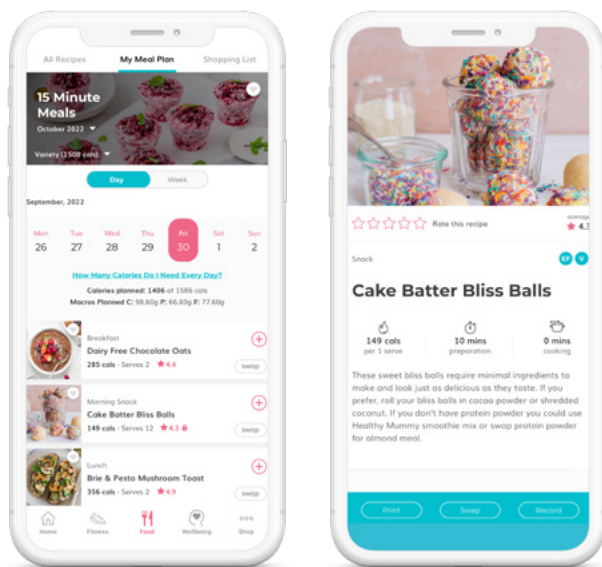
All Recipes
My Meal Plan
Shopping List

15 Minute Meals
October 2022

Variety (1500 cals)

Day
Week

September, 2022

| Mon | Tue | Wed | Thu | Fri | Sat | Sun |
|---|---|---|---|---|---|---|
| 26 | 27 | 28 | 29 | 30 | 1 | 2 |

How Many Calories Do I Need Every Day?
Calories planned: 1406 of 1586 cals
Macros Planned C: 98.60g P: 66.80g F: 77.60g

Breakfast
Dairy Free Chocolate Oats
285 cals · Serves 2 ★4.4
swap

Morning Snack
Cake Batter Bliss Balls
149 cals · Serves 12 ★4.3
swap

Lunch
Brie & Pesto Mushroom Toast
356 cals · Serves 2 ★4.9
swap

Home
Fitness
Food
Wellbeing
Shop

Rate this recipe
average
★4.3

Snack
EF V

Cake Batter Bliss Balls

149 cals
per 1 serve
10 mins
preparation
0 mins
cooking

These sweet bliss balls require minimal ingredients to make and look just as delicious as they taste. If you prefer, roll your bliss balls in cacao powder or shredded coconut. If you don't have protein powder you could use Healthy Mummy smoothie mix or swap protein powder for almond meal.

Print
Swap
Record